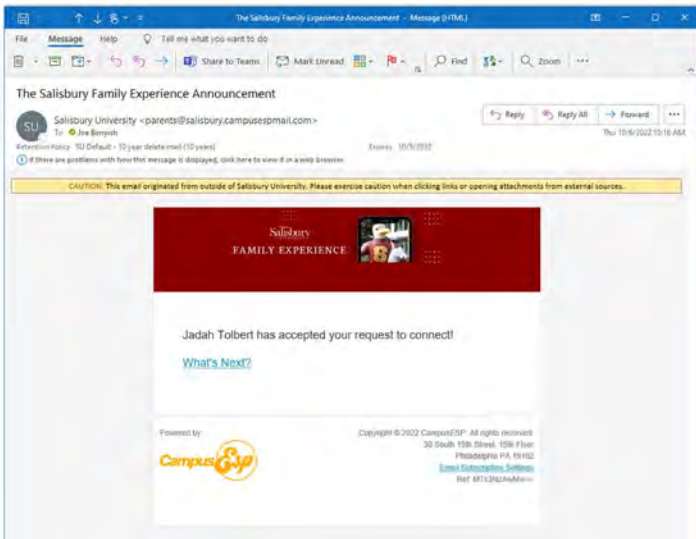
The Salisbury Family Experience Announcement - Message (HTML)

File Message Help Tell me what you want to do

Share to Teams Mark Unread Find Zoom ···

The Salisbury Family Experience Announcement

SU Salisbury University <parents@salisbury.campusespmail.com>
To Joe Benyish

Reply Reply All Forward ···

Thu 10/6/2022 10:16 AM

Retention Policy SU Default - 10 year delete mail (10 years) Expires 10/3/2032

If there are problems with how this message is displayed, click here to view it in a web browser.

CAUTION: This email originated from outside of Salisbury University. Please exercise caution when clicking links or opening attachments from external sources.

Salisbury
FAMILY EXPERIENCE

Jadah Tolbert has accepted your request to connect!

What's Next?

Powered by

CampusESP

Copyright © 2022 CampusESP. All rights reserved.
30 South 15th Street, 15th Floor
Philadelphia PA 19102
Email Subscription Settings
Ref: MTI3NjAyMw==